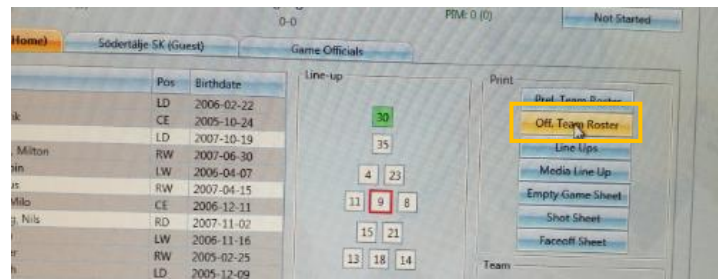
0-0

PIM: 0 (0)

Not Started

Home)

Södertälje SK (Guest)

Game Officials

| | Pos | Birthdate |
|---|---|---|
| | LD | 2006-02-22 |
| k | CE | 2005-10-24 |
| | LD | 2007-10-19 |
| , Milton | RW | 2007-06-30 |
| in | LW | 2006-04-07 |
| s | RW | 2007-04-15 |
| Milo | CE | 2006-12-11 |
| , Nils | RD | 2007-11-02 |
| | LW | 2006-11-16 |
| | RW | 2005-02-25 |
| | LD | 2005-12-09 |

Line-up

30

35

4 23

11 9 8

15 21

13 18 14

Print

Prel. Team Roster

Off. Team Roster

Line Ups

Media Line Up

Empty Game Sheet

Shot Sheet

Faceoff Sheet

Team